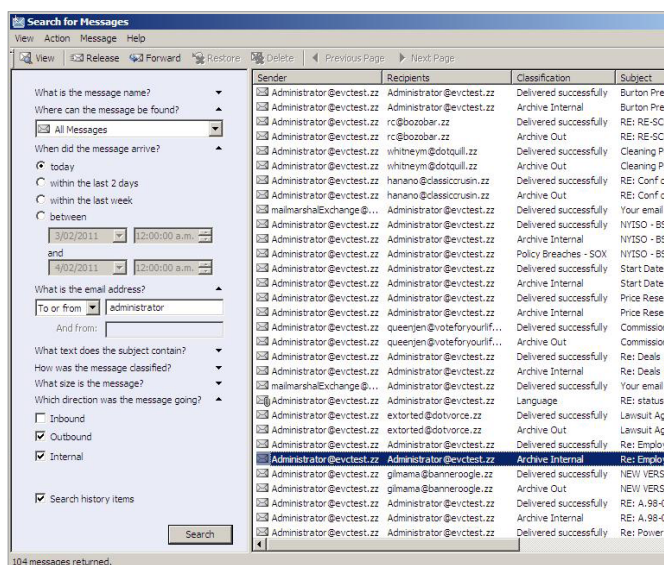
Search for Messages

View Action Message Help

View | Release | Forward | Restore | Delete | Previous Page | Next Page

What is the message name?

Where can the message be found?

All Messages

When did the message arrive?

today

within the last 2 days

within the last week

between

3/02/2011 | 12:00:00 a.m.

and

4/02/2011 | 12:00:00 a.m.

What is the email address?

To or from | administrator

And from:

What text does the subject contain?

How was the message classified?

What size is the message?

Which direction was the message going?

Inbound

Outbound

Internal

Search history items

Search

| Sender | Recipients | Classification | Subject |
|---|---|---|---|
| Administrator@evctest.zz | Administrator@evctest.zz | Delivered successfully | Burton Pre |
| Administrator@evctest.zz | Administrator@evctest.zz | Archive Internal | Burton Pre |
| Administrator@evctest.zz | rc@bozobar.zz | Delivered successfully | RE: RE-SC |
| Administrator@evctest.zz | rc@bozobar.zz | Archive Out | RE: RE-SC |
| Administrator@evctest.zz | whitneym@dotquill.zz | Delivered successfully | Cleaning P |
| Administrator@evctest.zz | whitneym@dotquill.zz | Archive Out | Cleaning P |
| Administrator@evctest.zz | hanano@classiccrusin.zz | Delivered successfully | RE: Conf c |
| Administrator@evctest.zz | hanano@classiccrusin.zz | Archive Out | RE: Conf c |
| mailmarshalExchange@... | Administrator@evctest.zz | Delivered successfully | Your email |
| Administrator@evctest.zz | Administrator@evctest.zz | Delivered successfully | NYISO - B |
| Administrator@evctest.zz | Administrator@evctest.zz | Archive Internal | NYISO - B |
| Administrator@evctest.zz | Administrator@evctest.zz | Policy Breaches - SOX | NYISO - B |
| Administrator@evctest.zz | Administrator@evctest.zz | Delivered successfully | Start Date |
| Administrator@evctest.zz | Administrator@evctest.zz | Archive Internal | Start Date |
| Administrator@evctest.zz | Administrator@evctest.zz | Delivered successfully | Price Rese |
| Administrator@evctest.zz | Administrator@evctest.zz | Archive Internal | Price Rese |
| Administrator@evctest.zz | queenjen@voteforyourlif... | Delivered successfully | Commissio |
| Administrator@evctest.zz | queenjen@voteforyourlif... | Archive Out | Commissio |
| Administrator@evctest.zz | Administrator@evctest.zz | Delivered successfully | Re: Deals |
| Administrator@evctest.zz | Administrator@evctest.zz | Archive Internal | Re: Deals |
| mailmarshalExchange@... | Administrator@evctest.zz | Delivered successfully | Your email |
| Administrator@evctest.zz | Administrator@evctest.zz | Language | RE: status |
| Administrator@evctest.zz | extorted@dotvorce.zz | Delivered successfully | Lawsuit Ag |
| Administrator@evctest.zz | extorted@dotvorce.zz | Archive Out | Lawsuit Ag |
| Administrator@evctest.zz | Administrator@evctest.zz | Delivered successfully | Re: Employ |
| Administrator@evctest.zz | Administrator@evctest.zz | Archive Internal | Re: Employ |
| Administrator@evctest.zz | gilmama@banneroogle.zz | Delivered successfully | NEW VERS |
| Administrator@evctest.zz | gilmama@banneroogle.zz | Archive Out | NEW VERS |
| Administrator@evctest.zz | Administrator@evctest.zz | Delivered successfully | RE: A.98-0 |
| Administrator@evctest.zz | Administrator@evctest.zz | Archive Internal | RE: A.98-0 |
| Administrator@evctest.zz | Administrator@evctest.zz | Delivered successfully | Re: Power |

104 messages returned.